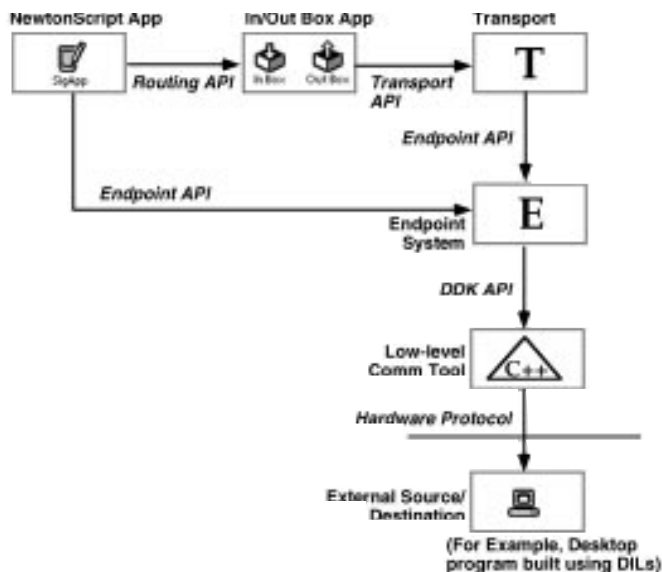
NewtonScript App

SigApp

Routing API

In/Out Box App

In Box

Out Box

Transport API

Transport

T

Endpoint API

Endpoint API

E

Endpoint System

DDK API

Low-level Comm Tool

C++

Hardware Protocol

External Source/ Destination

(For Example, Desktop program built using DILs)